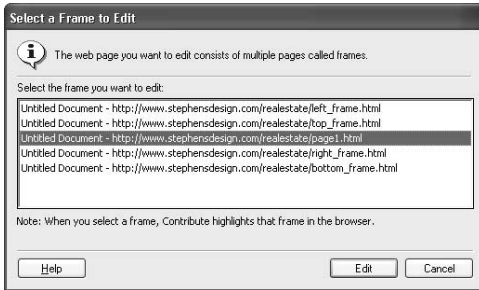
Select a Frame to Edit

The web page you want to edit consists of multiple pages called frames.

Select the frame you want to edit:

Untitled Document - http://www.stephensdesign.com/realestate/left_frame.html
Untitled Document - http://www.stephensdesign.com/realestate/top_frame.html
Untitled Document - http://www.stephensdesign.com/realestate/page1.html
Untitled Document - http://www.stephensdesign.com/realestate/right_frame.html
Untitled Document - http://www.stephensdesign.com/realestate/bottom_frame.html

Note: When you select a frame, Contribute highlights that frame in the browser.

Help

Edit

Cancel